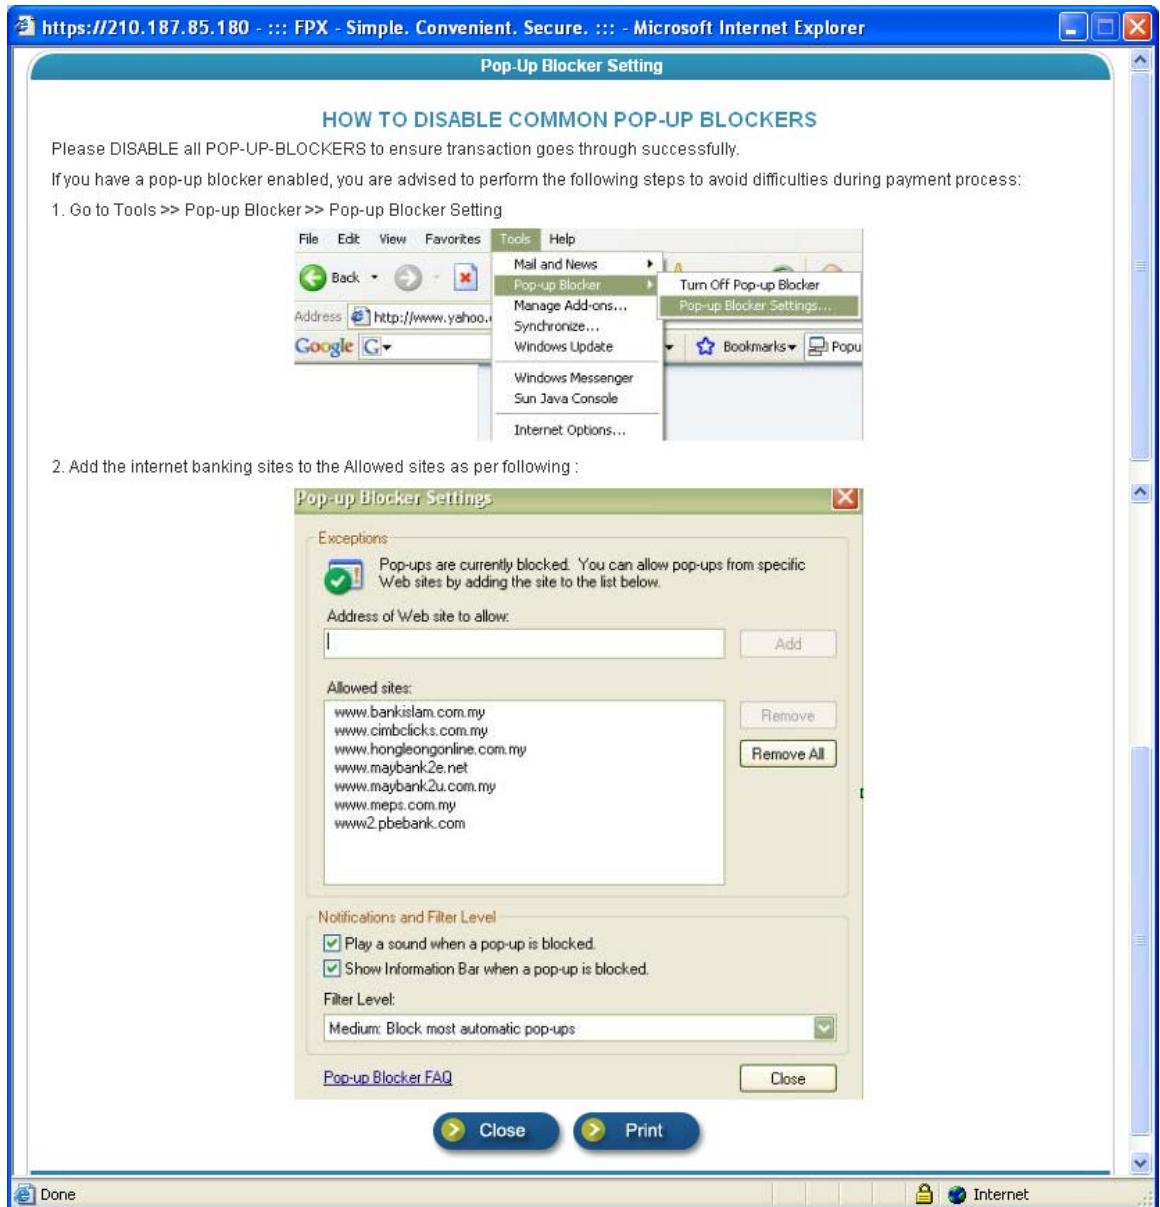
https://210.187.85.180 - ::: FPX - Simple. Convenient. Secure. ::: - Microsoft Internet Explorer

Pop-Up Blocker Setting

HOW TO DISABLE COMMON POP-UP BLOCKERS

Please DISABLE all POP-UP-BLOCKERS to ensure transaction goes through successfully.

If you have a pop-up blocker enabled, you are advised to perform the following steps to avoid difficulties during payment process:

1. Go to Tools >> Pop-up Blocker >> Pop-up Blocker Setting

File Edit View Favorites Tools Help
Back
Address http://www.yahoo.
Google G
Mail and News
Pop-up Blocker
Manage Add-ons...
Synchronize...
Windows Update
Windows Messenger
Sun Java Console
Internet Options...
Turn Off Pop-up Blocker
Pop-up Blocker Settings...
Bookmarks Popu

2. Add the internet banking sites to the Allowed sites as per following :

Pop-up Blocker Settings

Exceptions

Pop-ups are currently blocked. You can allow pop-ups from specific Web sites by adding the site to the list below.

Address of Web site to allow:

Add

Allowed sites:

www.bankislam.com.my
www.cimbclicks.com.my
www.hongleongonline.com.my
www.maybank2e.net
www.maybank2u.com.my
www.meps.com.my
www2.pbebank.com

Remove

Remove All

Notifications and Filter Level

Play a sound when a pop-up is blocked.

Show Information Bar when a pop-up is blocked.

Filter Level:

Medium: Block most automatic pop-ups

Pop-up Blocker FAQ

Close

Close

Print

Done

Internet